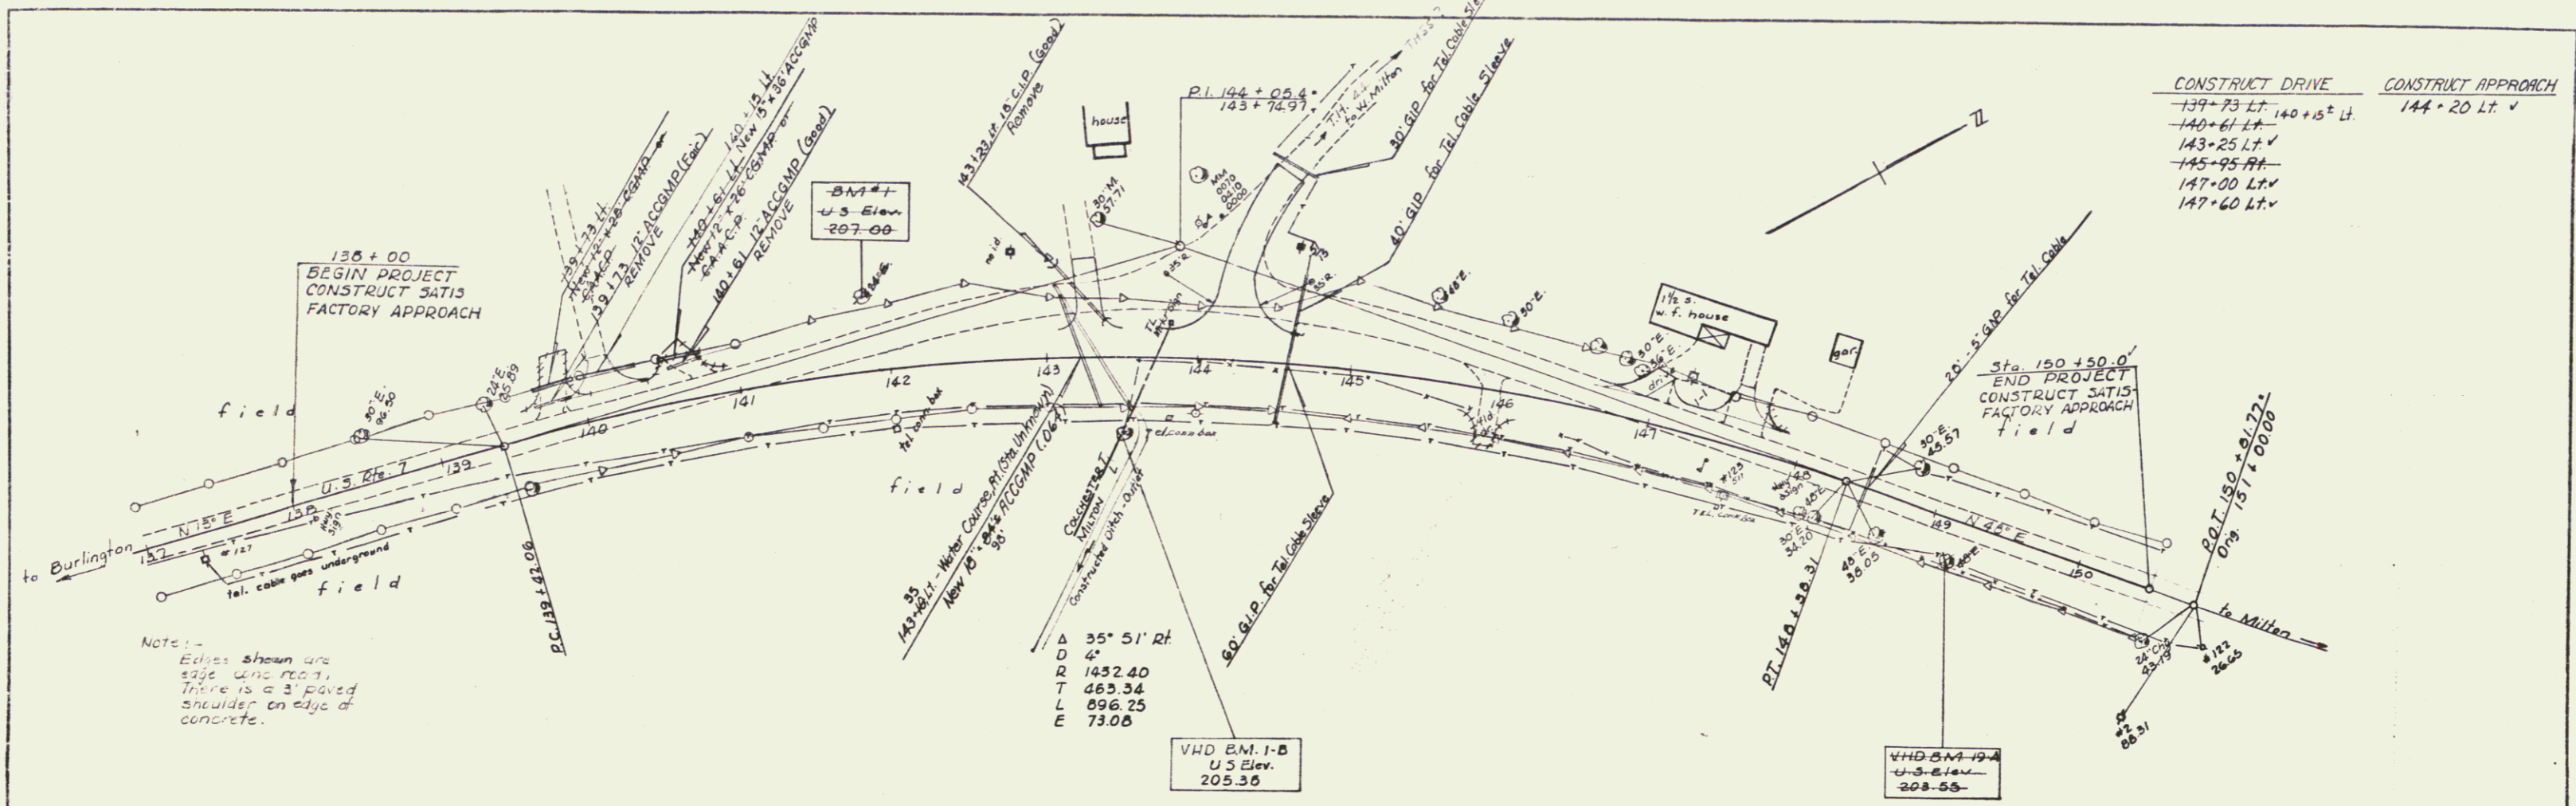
CONSTRUCT DRIVE
139+73 Lt.
140+61 Lt. 140+15± Lt.
143+25 Lt.✓
145+95 Rt.
147+00 Lt.✓
147+60 Lt.✓

CONSTRUCT APPROACH
144+20 Lt. ✓

N

138+00
BEGIN PROJECT
CONSTRUCT SATIS FACTORY APPROACH

139+73 Lt. New 12"×26" CGMP
139+73 12" ACCGMP (Fair) REMOVE

140+61 Lt. New 12"×26" CGMP
140+61 12" ACCGMP (Good) REMOVE

120+15 Lt. New 15"×36" ACCGMP

BM#1
U.S. Elev.
207.00

143+33 Lt. 18" C.I.P. (Good) Remove

house

P.I. 144+05.4
143+74.97

T.H. 44 to W. Milton

30' GIP for Tel. Cable Sleeve

40' GIP for Tel. Cable Sleeve

1½ s. w.f. house

gar.

20'-.5' GIP for Tel. Cable

Sta. 150+50.0'
END PROJECT
CONSTRUCT SATISFACTORY APPROACH

field

field

field

field

field

U.S. Rte. 7

N 15° E

N 45° E

to Burlington

to Milton

137 138 139 140 141 142 143 144 145 146 147 148 149 150

30"E 96.30

24"E 85.89

30"M 57.71

30"E 45.57

30"E 34.20

48"E 38.05

24"Chl 23.73

#127

#122 26.65

#2 88.31

tel. cable goes underground

tel. conn. box

el. conn. box

Tel. conn. box

P.C. 139+42.06

143+18 Lt. - Water Course, Rt. (Sta. Unknown)
New 18" 98' ACCGMP (.06')

Concrete T.T. Milton

Constructed Ditch-Outlet

60' G.I.P. for Tel. Cable Sleeve

P.T. 140+38.31

P.O.T. 150+81.77
Ong. 151+00.00

Δ 35° 51' Rt.
D 4°
R 1432.40
T 463.34
L 896.25
E 73.08

VHD B.M. 1-B
U.S. Elev.
205.36

VHD B.M. 19-A
U.S. Elev.
203.55

Note:-
Edges shown are edge conc. road.
There is a 3' paved shoulder on edge of concrete.